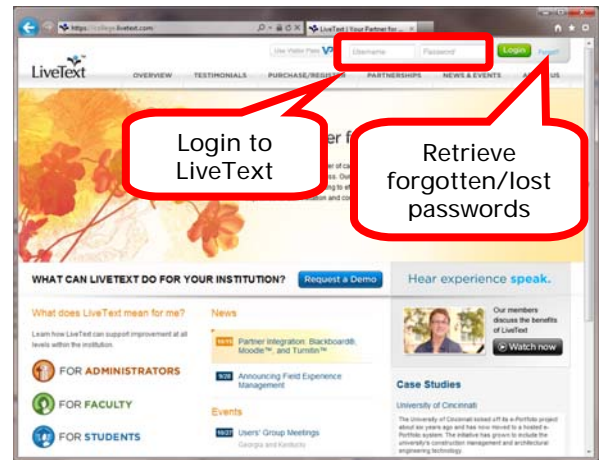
https://college.livetext.com

LiveText | Your Partner for...

LiveText

Live Visitor Pass

Username

Password

Login

Forgot?

OVERVIEW

TESTIMONIALS

PURCHASE/REGISTER

PARTNERSHIPS

NEWS & EVENTS

AB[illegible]US

Login to LiveText

Retrieve forgotten/lost passwords

WHAT CAN LIVETEXT DO FOR YOUR INSTITUTION?

Request a Demo

Hear experience speak.

Our members discuss the benefits of LiveText

Watch now

What does LiveText mean for me?

Learn how LiveText can support improvement at all levels within the institution.

FOR ADMINISTRATORS

FOR FACULTY

FOR STUDENTS

News

10/19 Partner Integration: Blackboard®, Moodle™, and Turnitin™

9/28 Announcing Field Experience Management

Events

10/27 Users' Group Meetings
Georgia and Kentucky

Case Studies

University of Cincinnati

The University of Cincinnati kicked off its e-Portfolio project about six years ago and has now moved to a hosted e-Portfolio system. The initiative has grown to include the university's construction management and architectural engineering technology.